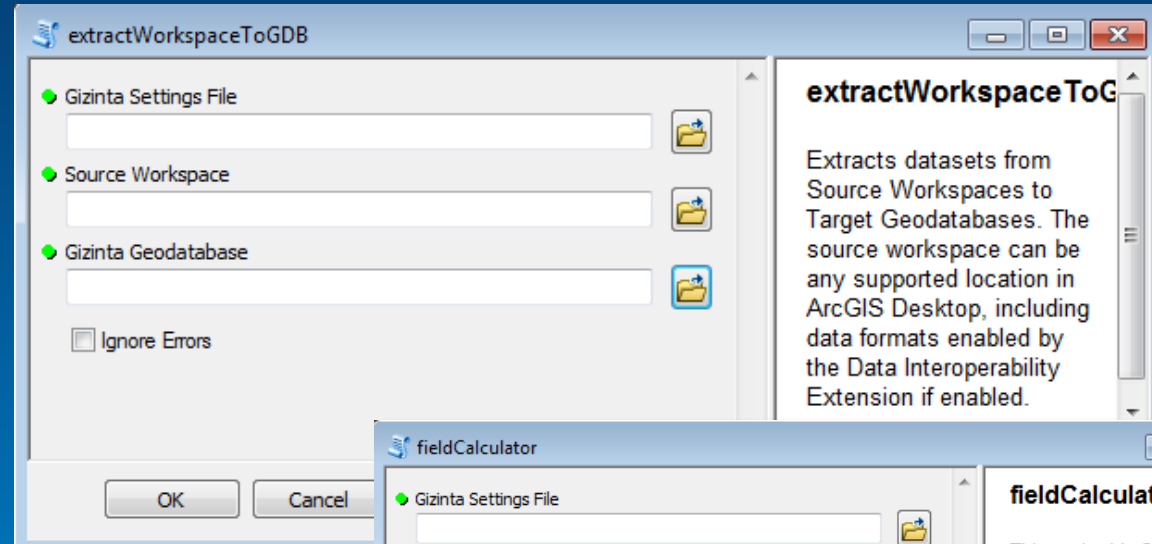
extractWorkspaceToGDB

Gizinta Settings File

Source Workspace

Gizinta Geodatabase

Ignore Errors

OK

Cancel

extractWorkspaceToG

Extracts datasets from Source Workspaces to Target Geodatabases. The source workspace can be any supported location in ArcGIS Desktop, including data formats enabled by the Data Interoperability Extension if enabled.

fieldCalculator

Gizinta Settings File

fieldCalculat